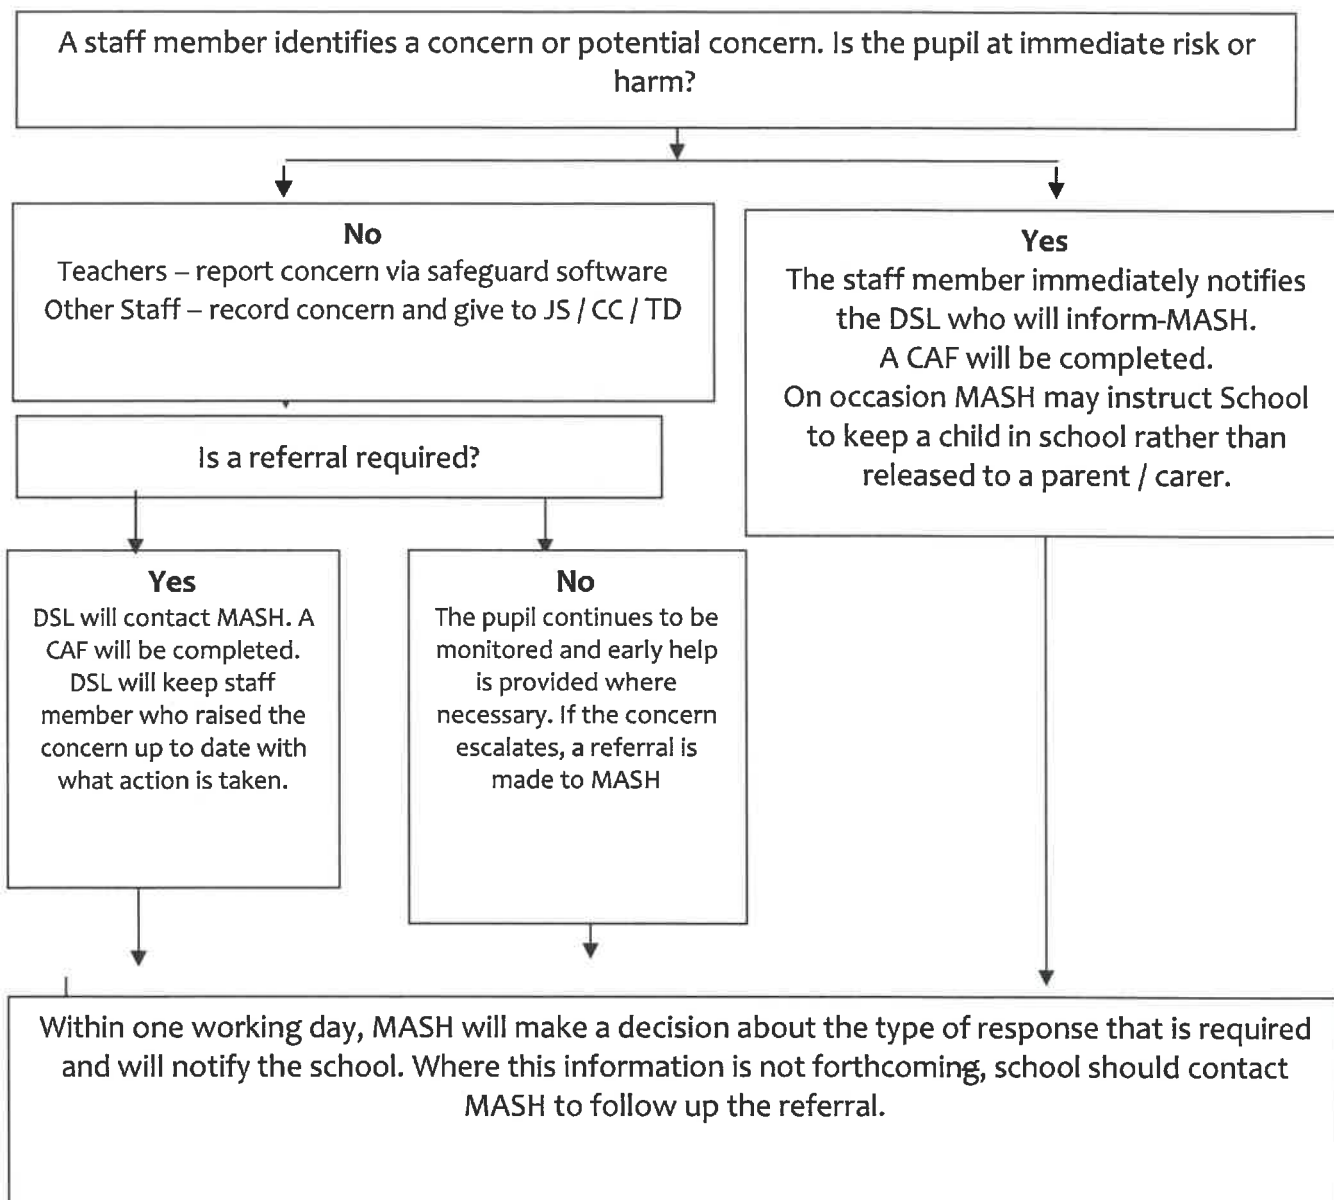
A staff member identifies a concern or potential concern. Is the pupil at immediate risk or harm?

No
Teachers – report concern via safeguard software
Other Staff – record concern and give to JS / CC / TD

Is a referral required?

Yes
DSL will contact MASH. A CAF will be completed. DSL will keep staff member who raised the concern up to date with what action is taken.

No
The pupil continues to be monitored and early help is provided where necessary. If the concern escalates, a referral is made to MASH

Yes
The staff member immediately notifies the DSL who will inform-MASH.
A CAF will be completed.
On occasion MASH may instruct School to keep a child in school rather than released to a parent / carer.

Within one working day, MASH will make a decision about the type of response that is required and will notify the school. Where this information is not forthcoming, school should contact MASH to follow up the referral.